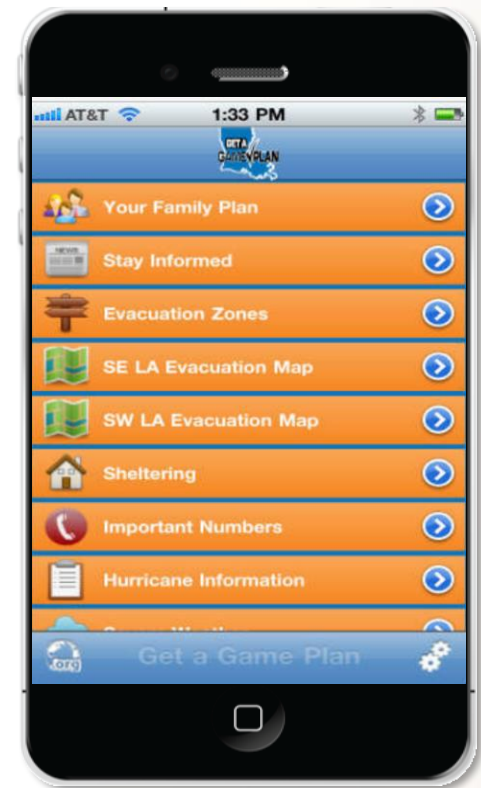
AT&T 1:33 PM

GET A GAME PLAN

Your Family Plan

NEWS

Stay Informed

Evacuation Zones

SE LA Evacuation Map

SW LA Evacuation Map

Sheltering

Important Numbers

Hurricane Information

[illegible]

.org

Get a Game Plan